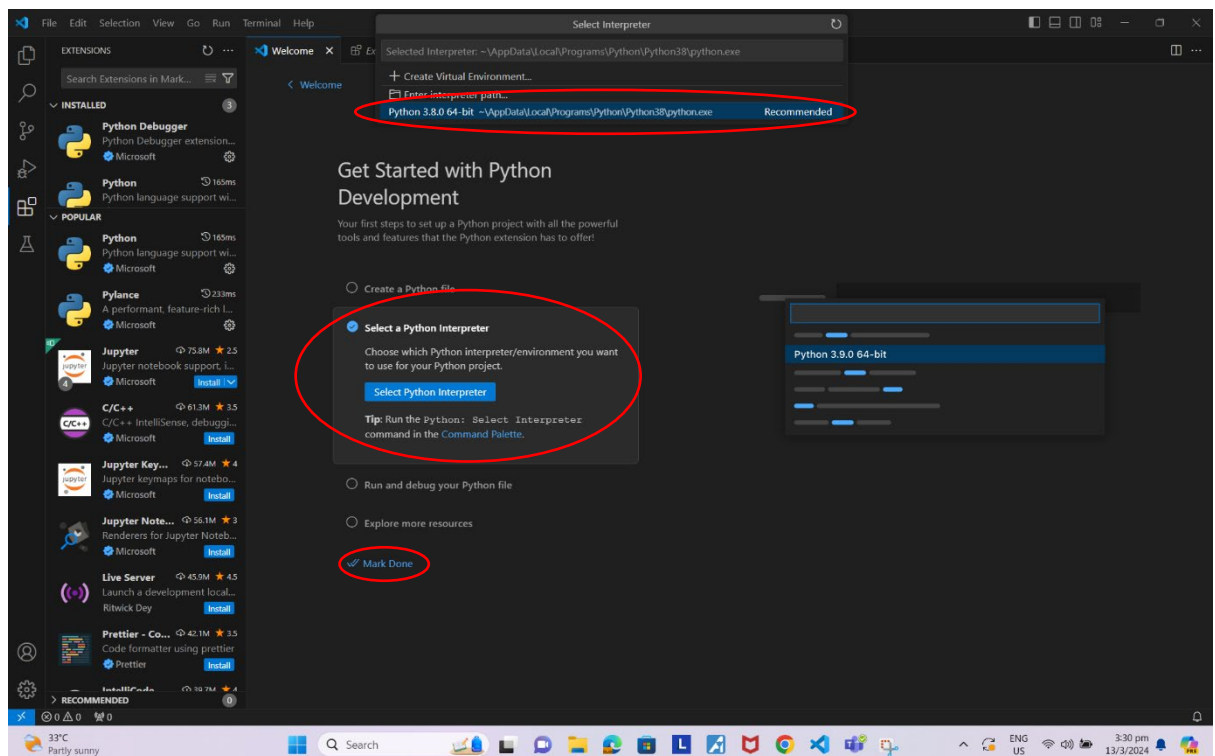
File Edit Selection View Go Run Terminal Help

Select Interpreter

Selected Interpreter: ~\AppData\Local\Programs\Python\Python38\python.exe

+ Create Virtual Environment...

Enter interpreter path...

Python 3.8.0 64-bit ~\AppData\Local\Programs\Python\Python38\python.exe Recommended

EXTENSIONS

Search Extensions in Mark...

INSTALLED 3

Python Debugger
Python Debugger extension...
Microsoft

Python 165ms
Python language support wi...

POPULAR

Python 165ms
Python language support wi...
Microsoft

Pylance 233ms
A performant, feature-rich l...
Microsoft

Jupyter 75.8M 2.5
Jupyter notebook support, i...
Microsoft Install

C/C++ 61.3M 3.5
C/C++ IntelliSense, debuggi...
Microsoft Install

Jupyter Key... 57.4M 4
Jupyter keymaps for notebo...
Microsoft Install

Jupyter Note... 56.1M 3
Renderers for Jupyter Noteb...
Microsoft Install

Live Server 45.9M 4.5
Launch a development local...
Ritwick Dey Install

Prettier - Co... 42.1M 3.5
Code formatter using prettier
Prettier Install

IntelliCode 39.7M 4

RECOMMENDED 0

Welcome ×

< Welcome

Get Started with Python Development

Your first steps to set up a Python project with all the powerful tools and features that the Python extension has to offer!

Create a Python file

Select a Python Interpreter

Choose which Python interpreter/environment you want to use for your Python project.

Select Python Interpreter

Tip: Run the Python: Select Interpreter command in the Command Palette.

Run and debug your Python file

Explore more resources

Mark Done

Python 3.9.0 64-bit

⊗0 ⚠0 ⑂0

33°C
Partly sunny

Search

ENG
US

3:30 pm
13/3/2024